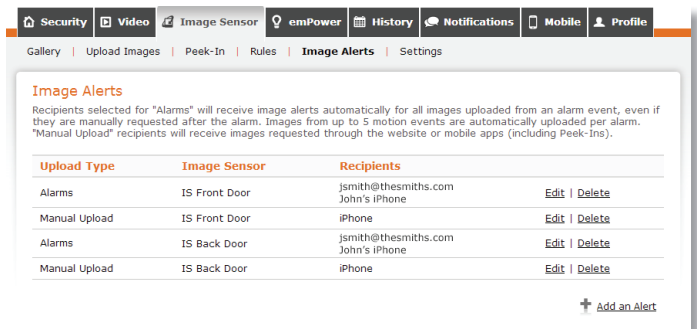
Security Video Image Sensor emPower History Notifications Mobile Profile

Gallery | Upload Images | Peek-In | Rules | Image Alerts | Settings

Image Alerts

Recipients selected for "Alarms" will receive image alerts automatically for all images uploaded from an alarm event, even if they are manually requested after the alarm. Images from up to 5 motion events are automatically uploaded per alarm. "Manual Upload" recipients will receive images requested through the website or mobile apps (including Peek-Ins).

| Upload Type | Image Sensor | Recipients | |
|---|---|---|---|
| Alarms | IS Front Door | jsmith@thesmiths.com John's iPhone | Edit \| Delete |
| Manual Upload | IS Front Door | iPhone | Edit \| Delete |
| Alarms | IS Back Door | jsmith@thesmiths.com John's iPhone | Edit \| Delete |
| Manual Upload | IS Back Door | iPhone | Edit \| Delete |

Add an Alert